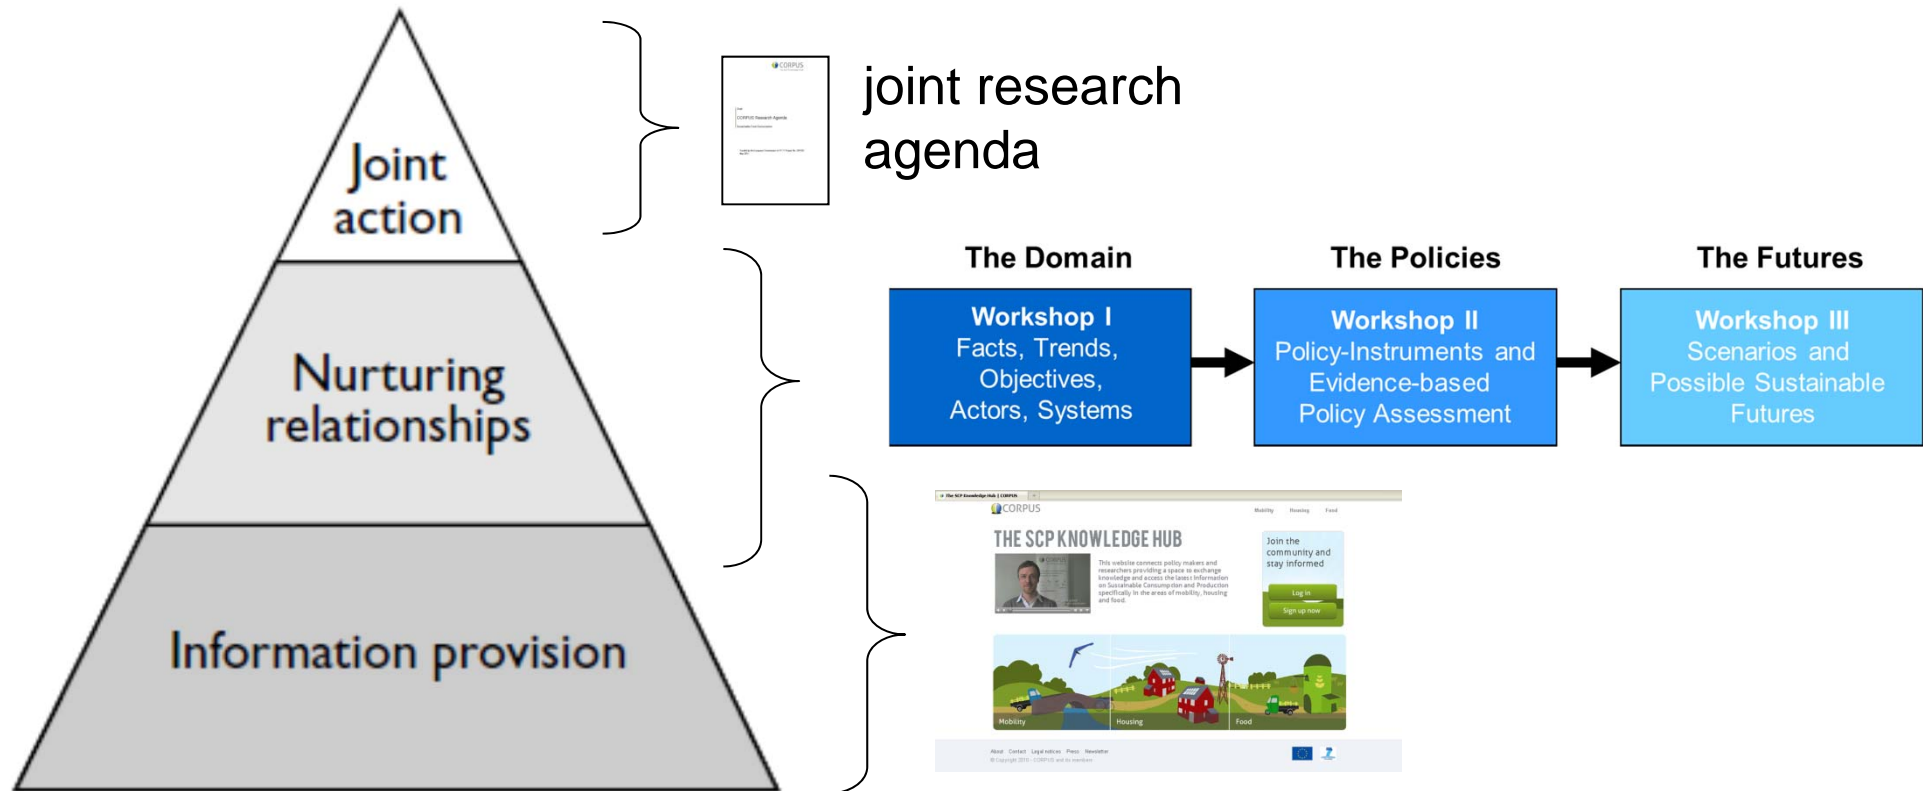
Joint action

Nurturing relationships

Information provision

CORPUS

CORPUS Research Agenda

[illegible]

joint research agenda

The Domain

Workshop I
Facts, Trends, Objectives, Actors, Systems

The Policies

Workshop II
Policy-Instruments and Evidence-based Policy Assessment

The Futures

Workshop III
Scenarios and Possible Sustainable Futures

The SCP Knowledge Hub | CORPUS

CORPUS

Mobility Housing Food

THE SCP KNOWLEDGE HUB

This website connects policy makers and researchers providing a space to exchange knowledge and access the latest information on Sustainable Consumption and Production specifically in the areas of mobility, housing and food.

Join the community and stay informed

Log in

Sign up now

Mobility

Housing

Food

About Contact Legal notices Press Newsletter

© Copyright 2013 - CORPUS and its members